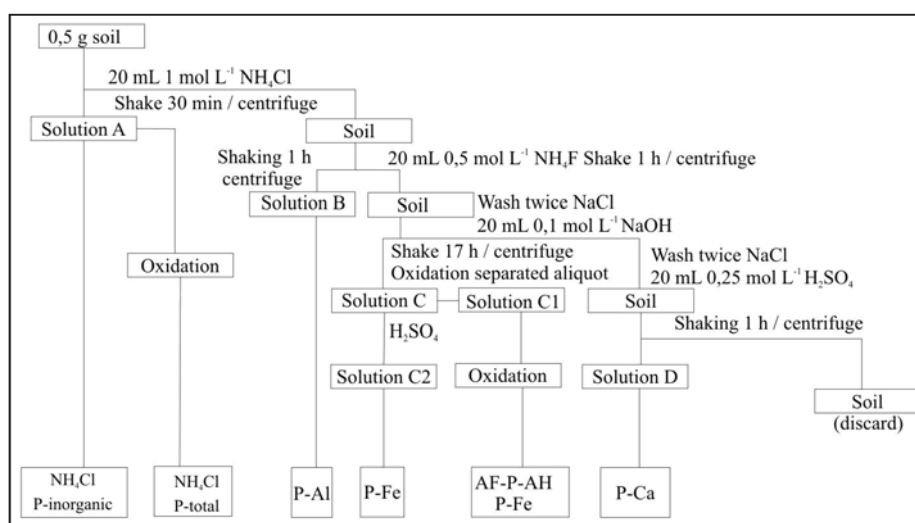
0,5 g soil

20 mL 1 mol $L^{-1}$ $NH_4Cl$

Shake 30 min / centrifuge

Solution A

Soil

Shaking 1 h centrifuge

20 mL 0,5 mol $L^{-1}$ $NH_4F$ Shake 1 h / centrifuge

Solution B

Soil

Wash twice NaCl

20 mL 0,1 mol $L^{-1}$ NaOH

Oxidation

Shake 17 h / centrifuge

Oxidation separated aliquot

Wash twice NaCl

20 mL 0,25 mol $L^{-1}$ $H_2SO_4$

Solution C

Solution C1

Soil

$H_2SO_4$

Shaking 1 h / centrifuge

Solution C2

Oxidation

Solution D

Soil (discard)

$NH_4Cl$ P-inorganic

$NH_4Cl$ P-total

P-Al

P-Fe

AF-P-AH P-Fe

P-Ca